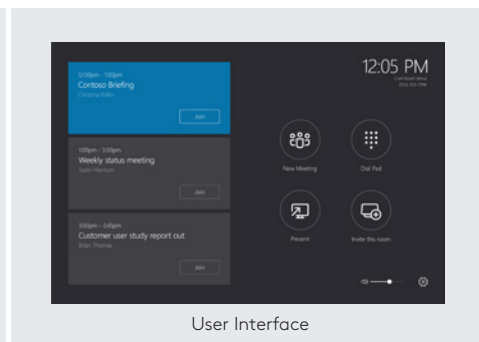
12:00pm - 1:00pm
Contoso Briefing
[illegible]

Join

1:00pm - 3:00pm
Weekly status meeting
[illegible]

Join

3:00pm - 3:45pm
Customer user study report out
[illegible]

Join

12:05 PM
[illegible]

New Meeting

Dial Pad

Present

Invite this room

User Interface